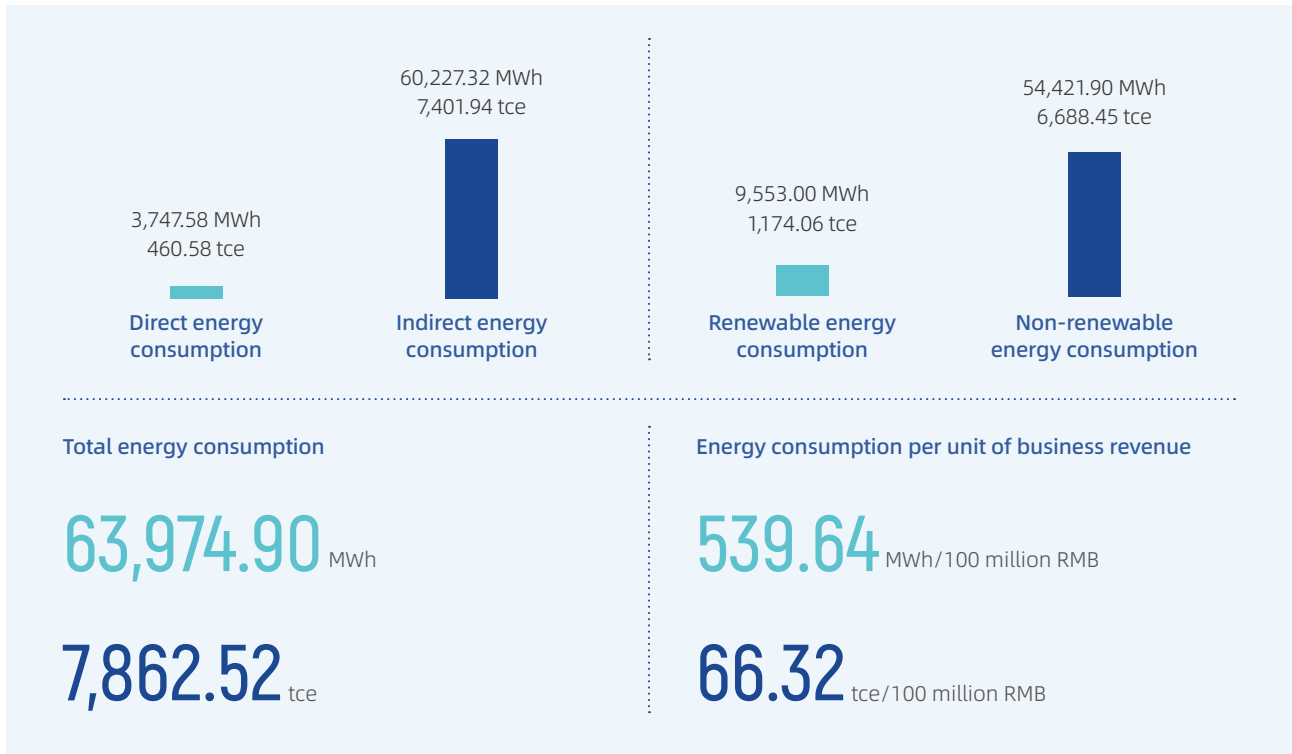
3,747.58 MWh
460.58 tce

Direct energy consumption

60,227.32 MWh
7,401.94 tce

Indirect energy consumption

9,553.00 MWh
1,174.06 tce

Renewable energy consumption

54,421.90 MWh
6,688.45 tce

Non-renewable energy consumption

Total energy consumption

63,974.90 MWh

7,862.52 tce

Energy consumption per unit of business revenue

539.64 MWh/100 million RMB

66.32 tce/100 million RMB